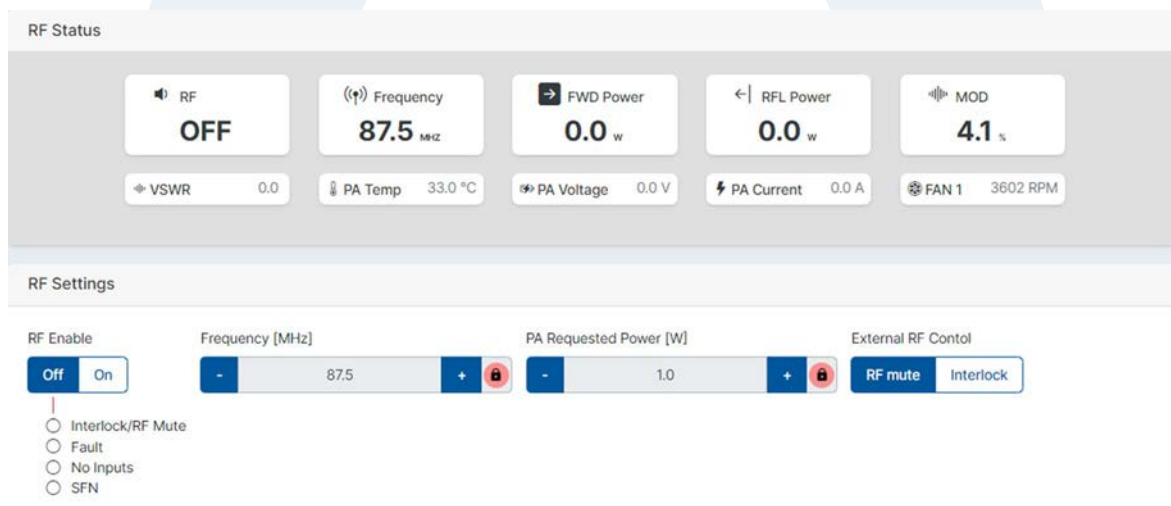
RF Status

RF
OFF

Frequency
87.5 MHZ

FWD Power
0.0 W

RFL Power
0.0 W

MOD
4.1 %

VSWR 0.0

PA Temp 33.0 °C

PA Voltage 0.0 V

PA Current 0.0 A

FAN 1 3602 RPM

RF Settings

RF Enable
Off On

Frequency [MHz]
- 87.5 +

PA Requested Power [W]
- 1.0 +

External RF Contol
RF mute Interlock

Interlock/RF Mute
Fault
No Inputs
SFN